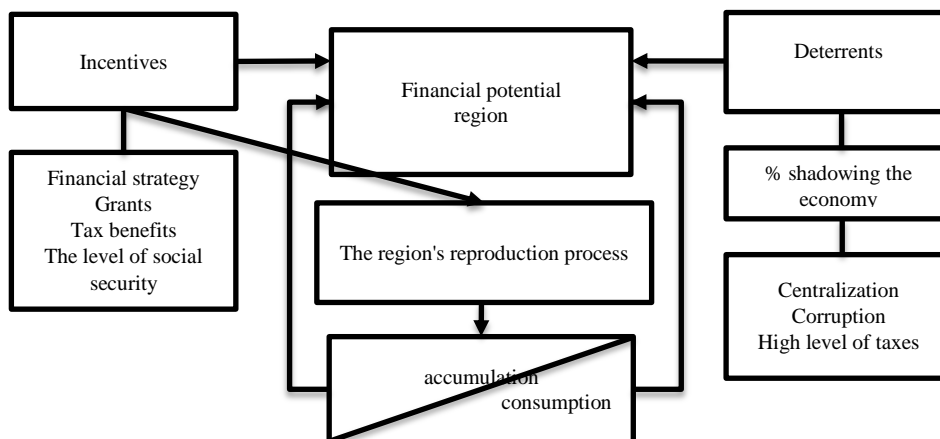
Incentives

Financial potential region

Deterrents

Financial strategy
Grants
Tax benefits
The level of social security

% shadowing the economy

The region's reproduction process

Centralization
Corruption
High level of taxes

accumulation
consumption